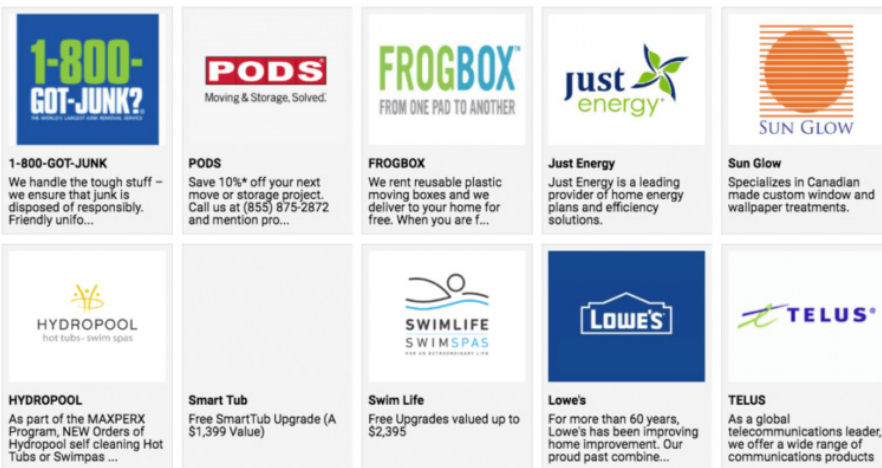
1-800-GOT-JUNK?
THE WORLD'S LARGEST JUNK REMOVAL SERVICE

1-800-GOT-JUNK
We handle the tough stuff – we ensure that junk is disposed of responsibly. Friendly unifo...

PODS
Moving & Storage, Solved.

PODS
Save 10%* off your next move or storage project. Call us at (855) 875-2872 and mention pro...

FROGBOX
FROM ONE PAD TO ANOTHER

FROGBOX
We rent reusable plastic moving boxes and we deliver to your home for free. When you are f...

Just energy

Just Energy
Just Energy is a leading provider of home energy plans and efficiency solutions.

SUN GLOW

Sun Glow
Specializes in Canadian made custom window and wallpaper treatments.

HYDROPOOL
hot tubs · swim spas

HYDROPOOL
As part of the MAXPERX Program, NEW Orders of Hydropool self cleaning Hot Tubs or Swimpas ...

Smart Tub
Free SmartTub Upgrade (A $1,399 Value)

SWIMLIFE
SWIMSPAS
FOR AN EXTRAORDINARY LIFE

Swim Life
Free Upgrades valued up to $2,395

LOWE'S

Lowe's
For more than 60 years, Lowe's has been improving home improvement. Our proud past combine...

TELUS

TELUS
As a global telecommunications leader, we offer a wide range of communications products